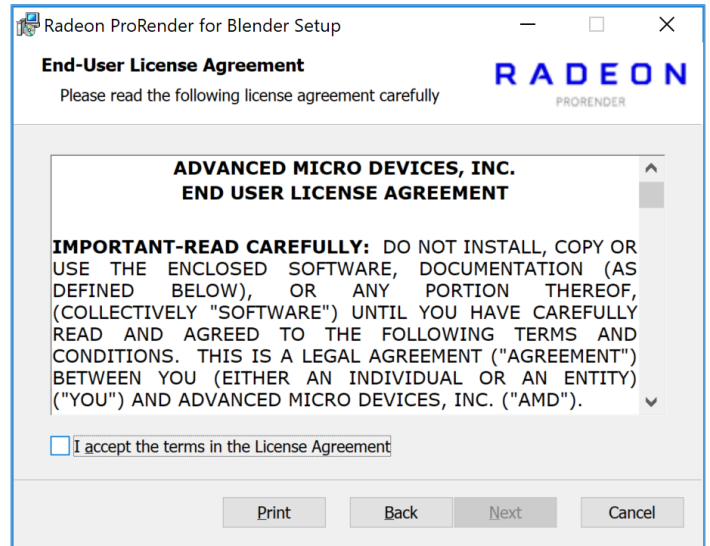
Radeon ProRender for Blender Setup

End-User License Agreement

Please read the following license agreement carefully

RADEON
PRORENDER

ADVANCED MICRO DEVICES, INC.
END USER LICENSE AGREEMENT

IMPORTANT-READ CAREFULLY: DO NOT INSTALL, COPY OR USE THE ENCLOSED SOFTWARE, DOCUMENTATION (AS DEFINED BELOW), OR ANY PORTION THEREOF, (COLLECTIVELY "SOFTWARE") UNTIL YOU HAVE CAREFULLY READ AND AGREED TO THE FOLLOWING TERMS AND CONDITIONS. THIS IS A LEGAL AGREEMENT ("AGREEMENT") BETWEEN YOU (EITHER AN INDIVIDUAL OR AN ENTITY) ("YOU") AND ADVANCED MICRO DEVICES, INC. ("AMD").

I accept the terms in the License Agreement

Print Back Next Cancel